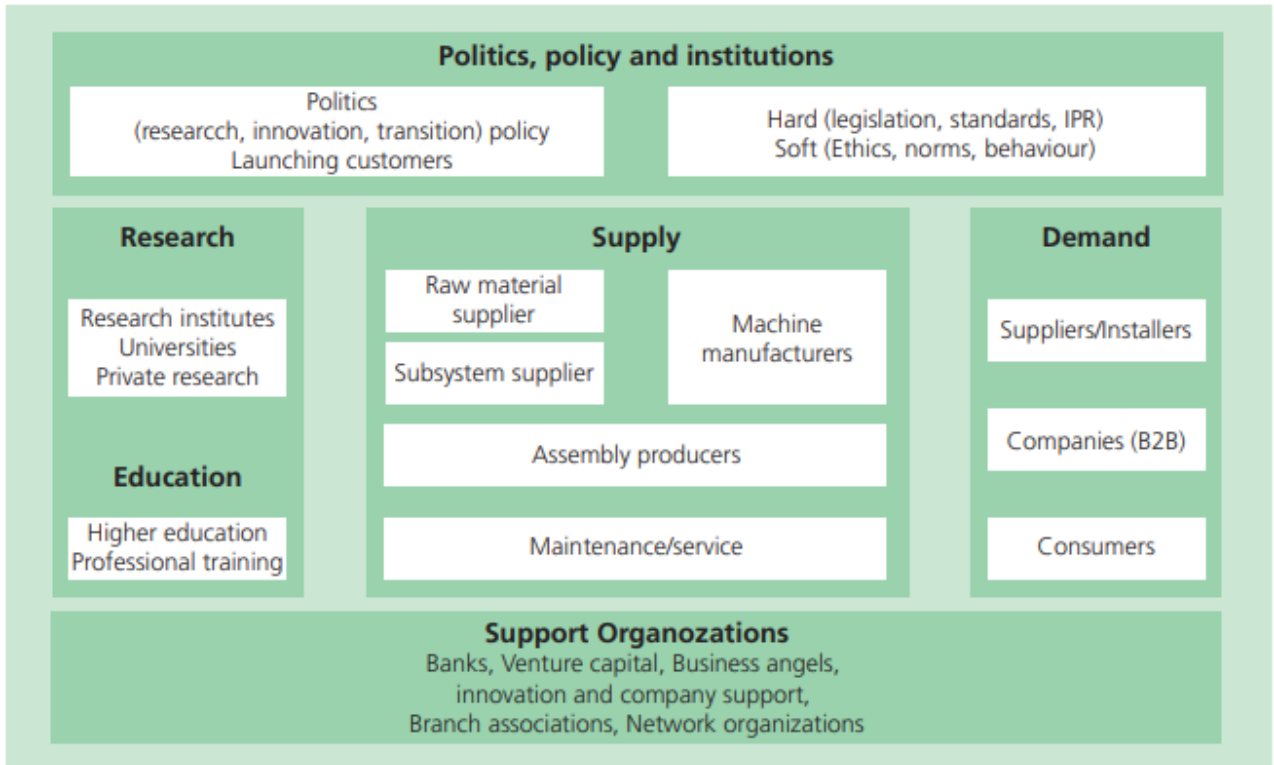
Politics, policy and institutions

Politics
(researcch, innovation, transition) policy
Launching customers

Hard (legislation, standards, IPR)
Soft (Ethics, norms, behaviour)

Research

Research institutes
Universities
Private research

Education

Higher education
Professional training

Supply

Raw material supplier

Subsystem supplier

Machine manufacturers

Assembly producers

Maintenance/service

Demand

Suppliers/Installers

Companies (B2B)

Consumers

Support Organozations
Banks, Venture capital, Business angels, innovation and company support, Branch associations, Network organizations